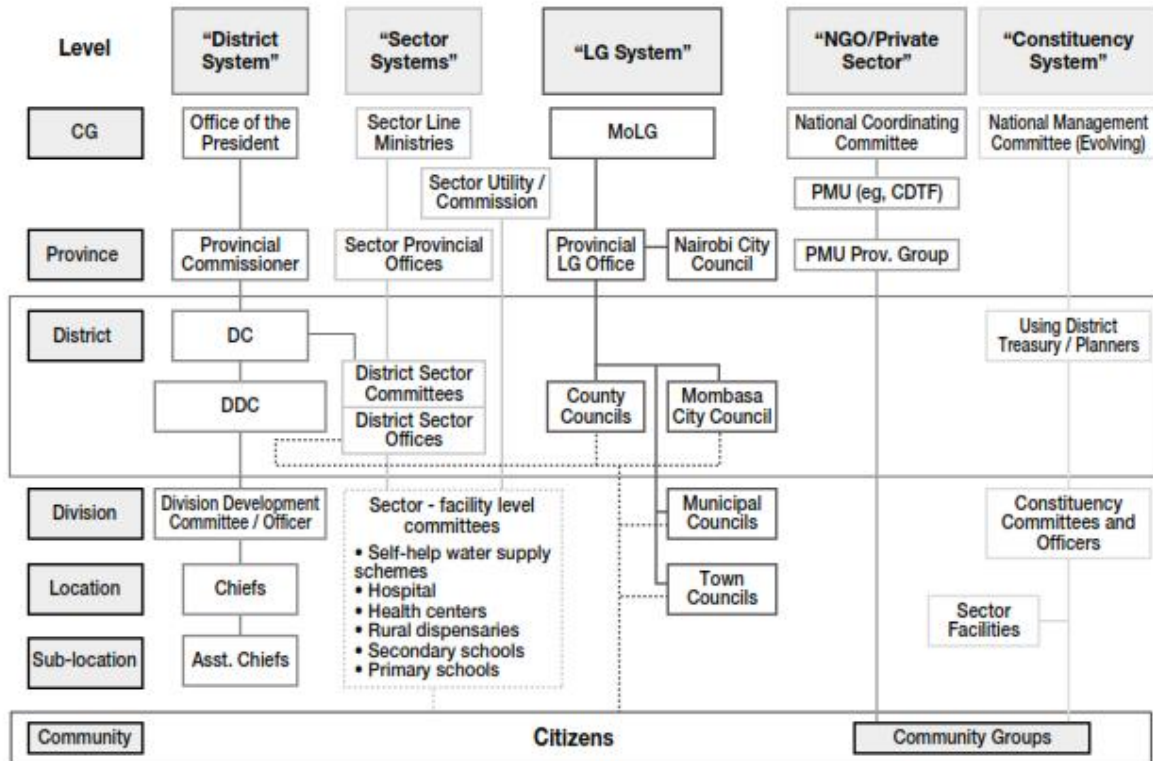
Level

"District System"

"Sector Systems"

"LG System"

"NGO/Private Sector"

"Constituency System"

CG

Office of the President

Sector Line Ministries

MoLG

National Coordinating Committee

National Management Committee (Evolving)

Sector Utility / Commission

PMU (eg, CDTF)

Province

Provincial Commissioner

Sector Provincial Offices

Provincial LG Office

Nairobi City Council

PMU Prov. Group

District

DC

Using District Treasury / Planners

District Sector Committees

DDC

County Councils

Mombasa City Council

District Sector Offices

Division

Division Development Committee / Officer

Sector - facility level committees
• Self-help water supply schemes
• Hospital
• Health centers
• Rural dispensaries
• Secondary schools
• Primary schools

Municipal Councils

Constituency Committees and Officers

Location

Chiefs

Town Councils

Sector Facilities

Sub-location

Asst. Chiefs

Community

Citizens

Community Groups